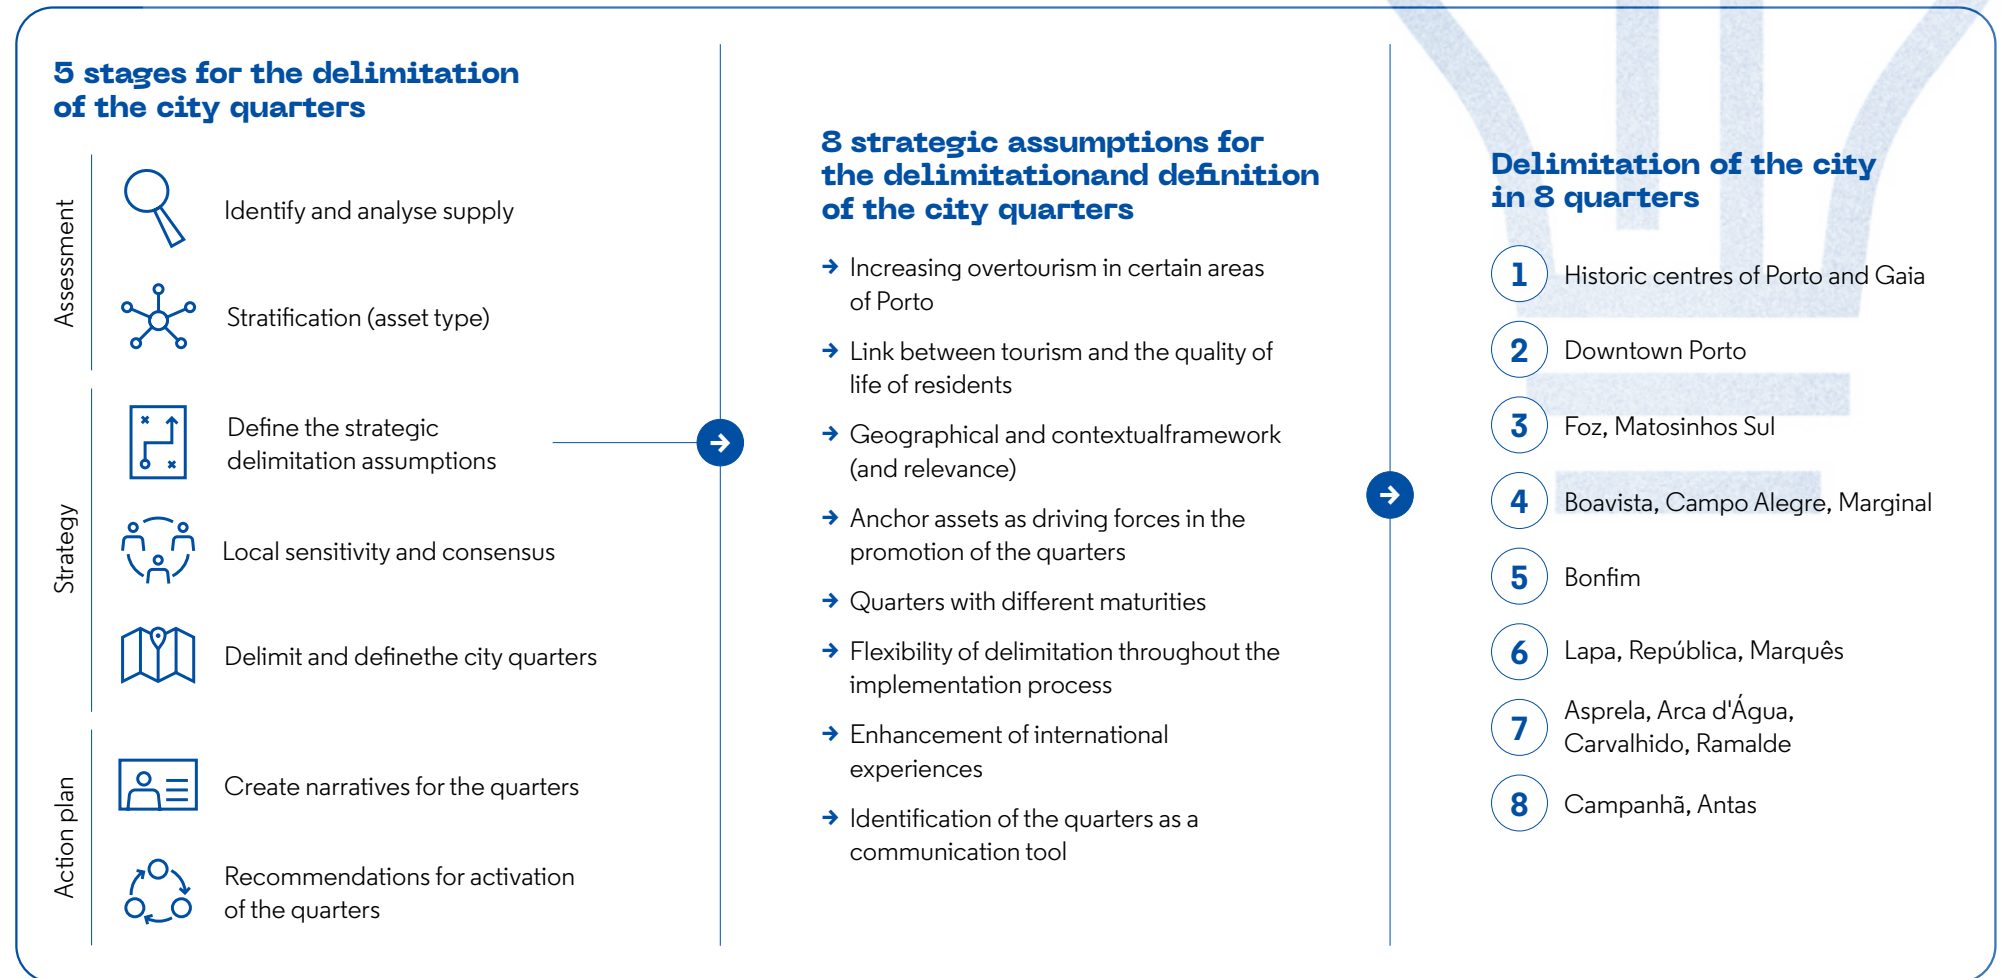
5 stages for the delimitation of the city quarters

Assessment

Identify and analyse supply

Stratification (asset type)

Strategy

Define the strategic delimitation assumptions

Local sensitivity and consensus

Delimit and definethe city quarters

Action plan

Create narratives for the quarters

Recommendations for activation of the quarters

8 strategic assumptions for the delimitationand definition of the city quarters

→ Increasing overtourism in certain areas of Porto

→ Link between tourism and the quality of life of residents

→ Geographical and contextualframework (and relevance)

→ Anchor assets as driving forces in the promotion of the quarters

→ Quarters with different maturities

→ Flexibility of delimitation throughout the implementation process

→ Enhancement of international experiences

→ Identification of the quarters as a communication tool

Delimitation of the city in 8 quarters

1 Historic centres of Porto and Gaia

2 Downtown Porto

3 Foz, Matosinhos Sul

4 Boavista, Campo Alegre, Marginal

5 Bonfim

6 Lapa, República, Marquês

7 Asprela, Arca d'Água, Carvalhido, Ramalde

8 Campanhã, Antas